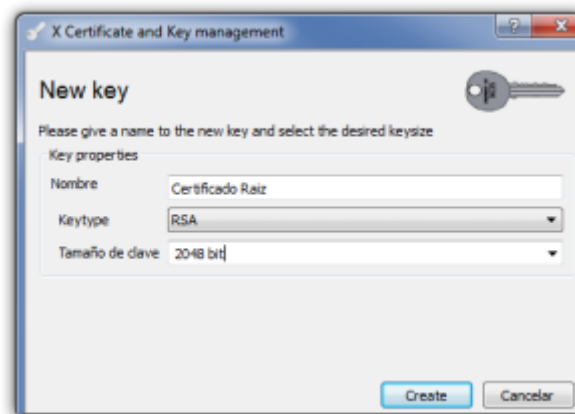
X Certificate and Key management

?

New key

Please give a name to the new key and select the desired keysize

Key properties

Nombre Certificado Raiz

Keytype RSA

Tamaño de clave 2048 bit

Create Cancelar